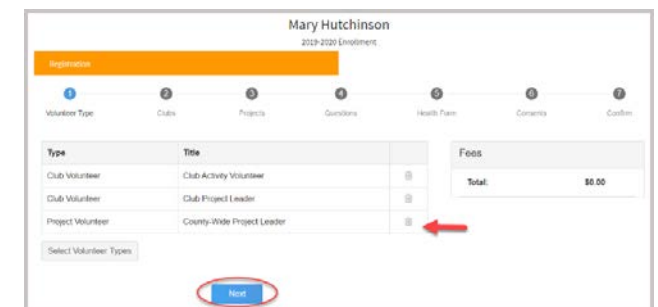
Mary Hutchinson

2019-2020 Enrollment

Registration

1 Volunteer Type 2 Clubs 3 Projects 4 Questions 5 Health Form 6 Consents 7 Confirm

| Type | Title |
|---|---|
| Club Volunteer | Club Activity Volunteer |
| Club Volunteer | Club Project Leader |
| Project Volunteer | County-Wide Project Leader |

Select Volunteer Types

Fees

Total: $0.00

Next